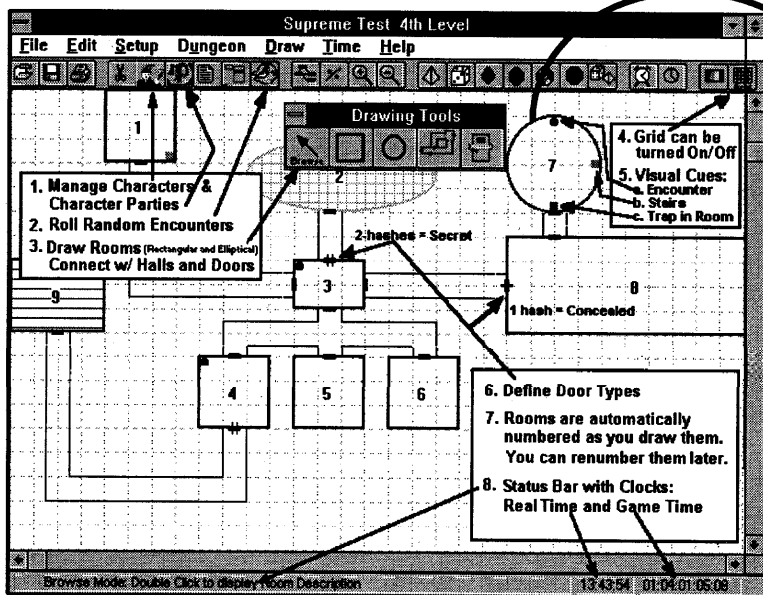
Supreme Test 4th Level

File Edit Setup Dungeon Draw Time Help

Drawing Tools

Browse

1

2

3

4

5

6

7

8

9

1. Manage Characters & Character Parties

2. Roll Random Encounters

3. Draw Rooms (Rectangular and Elliptical) Connect w/ Halls and Doors

2 hashes = Secret

1 hash = Concealed

4. Grid can be turned On/Off

5. Visual Cues:
a. Encounter
b. Stairs
c. Trap in Room

6. Define Door Types

7. Rooms are automatically numbered as you draw them. You can renumber them later.

8. Status Bar with Clocks: Real Time and Game Time

Browse Mode: Double Click to display Room Description

13:43:54 01:04:01 05:09